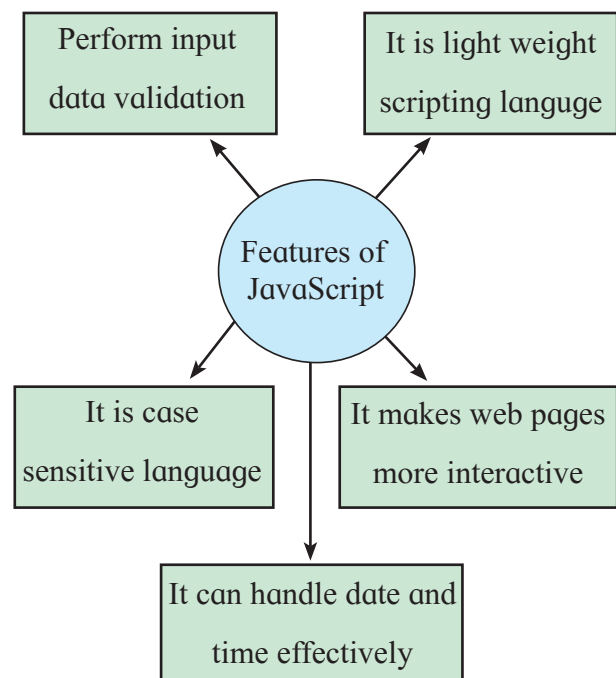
Perform input data validation

It is light weight scripting languge

Features of JavaScript

It is case sensitive language

It makes web pages more interactive

It can handle date and time effectively